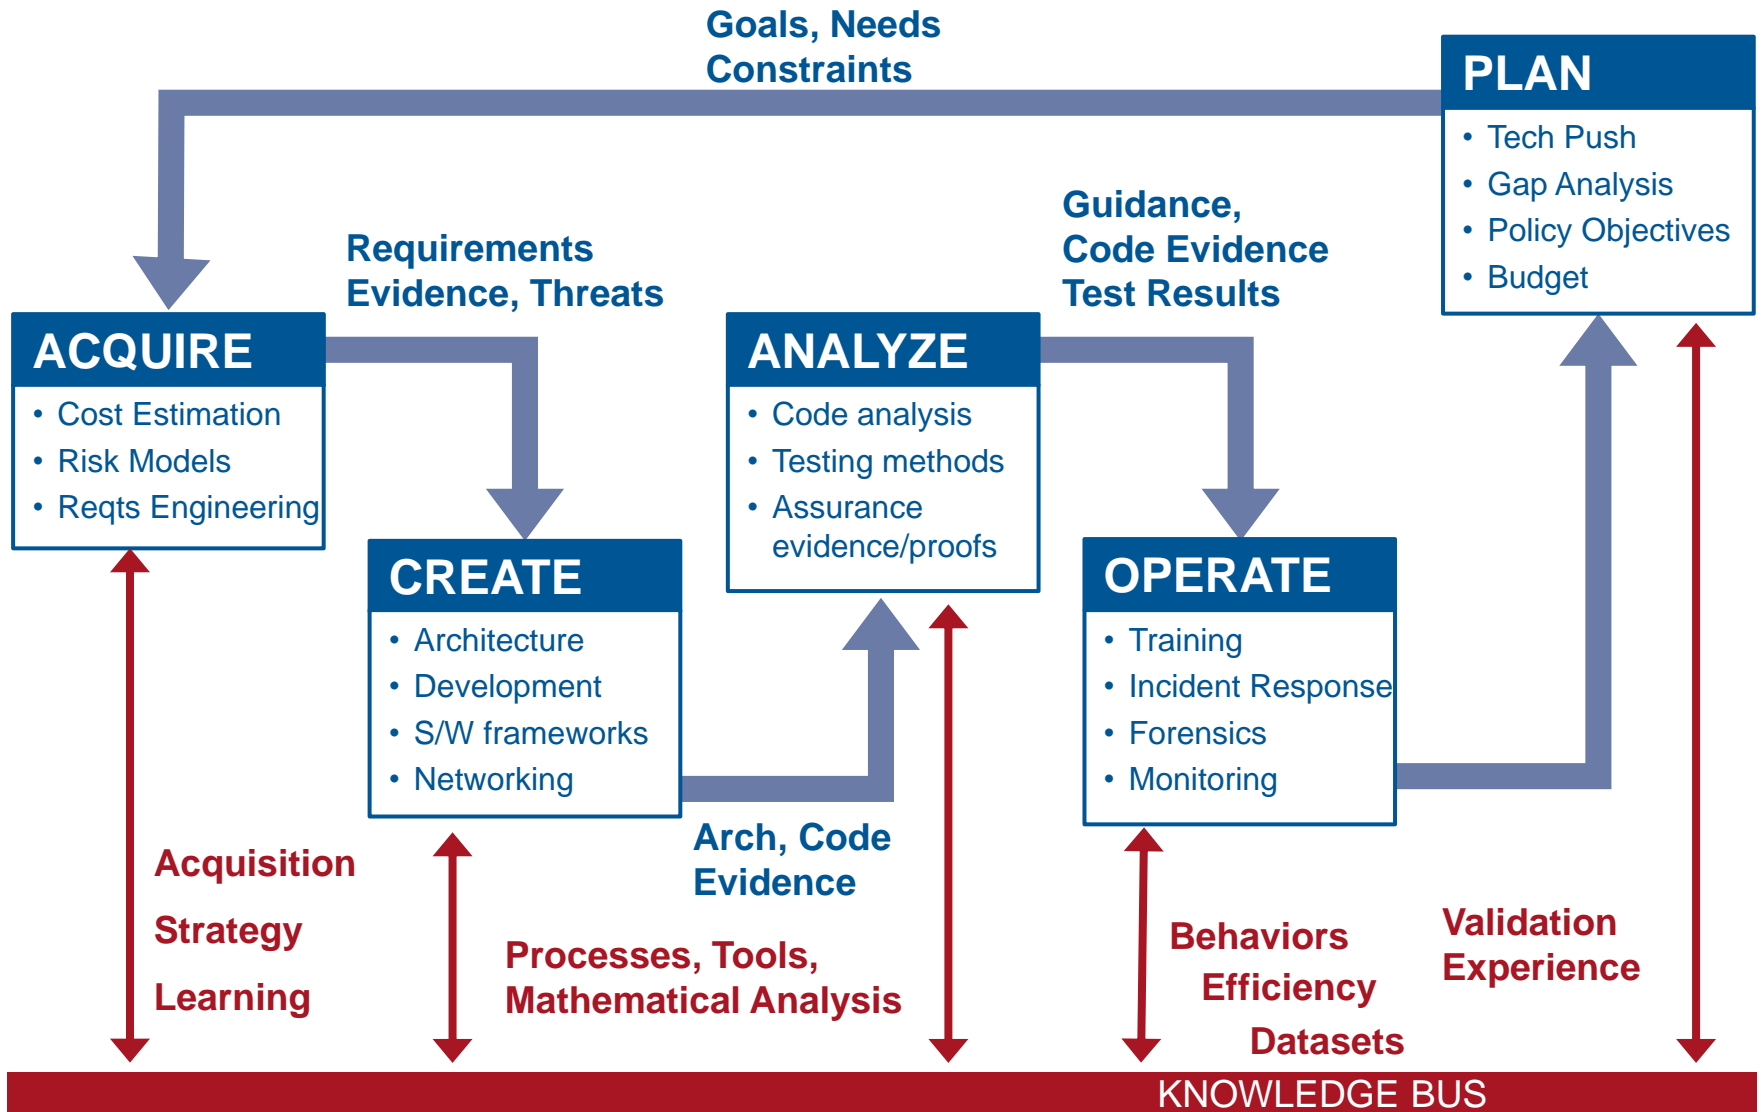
Goals, Needs
Constraints

PLAN
- Tech Push
- Gap Analysis
- Policy Objectives
- Budget

Requirements
Evidence, Threats

Guidance,
Code Evidence
Test Results

ACQUIRE
- Cost Estimation
- Risk Models
- Reqts Engineering

ANALYZE
- Code analysis
- Testing methods
- Assurance evidence/proofs

CREATE
- Architecture
- Development
- S/W frameworks
- Networking

OPERATE
- Training
- Incident Response
- Forensics
- Monitoring

Arch, Code
Evidence

Acquisition
Strategy
Learning

Processes, Tools,
Mathematical Analysis

Behaviors
Efficiency
Datasets

Validation
Experience

KNOWLEDGE BUS